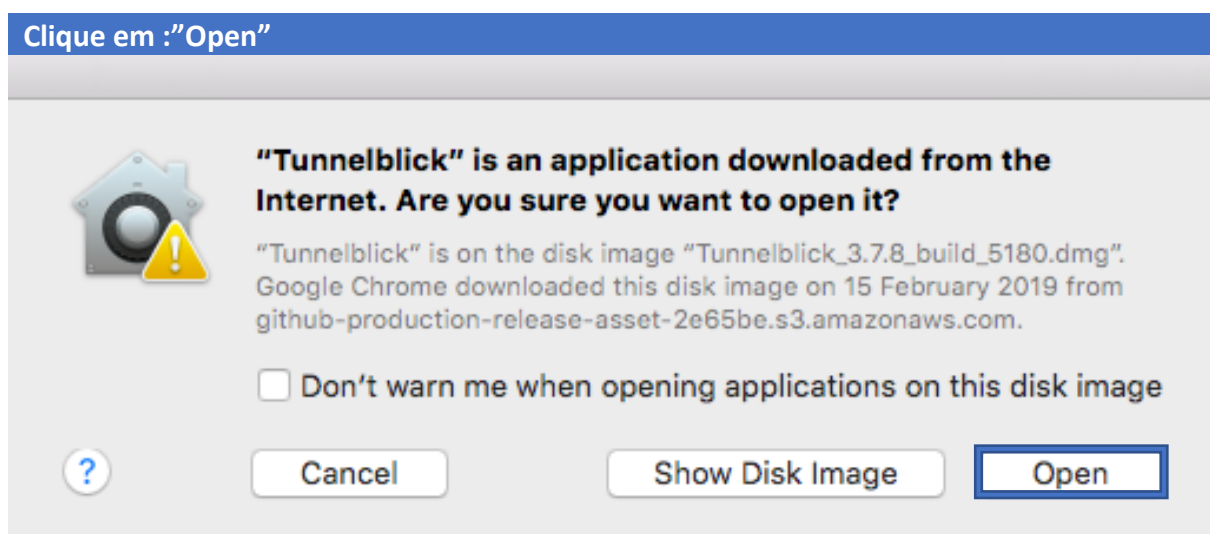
Clique em :"Open"

"Tunnelblick" is an application downloaded from the Internet. Are you sure you want to open it?

"Tunnelblick" is on the disk image "Tunnelblick_3.7.8_build_5180.dmg". Google Chrome downloaded this disk image on 15 February 2019 from github-production-release-asset-2e65be.s3.amazonaws.com.

Don't warn me when opening applications on this disk image

?

Cancel

Show Disk Image

Open